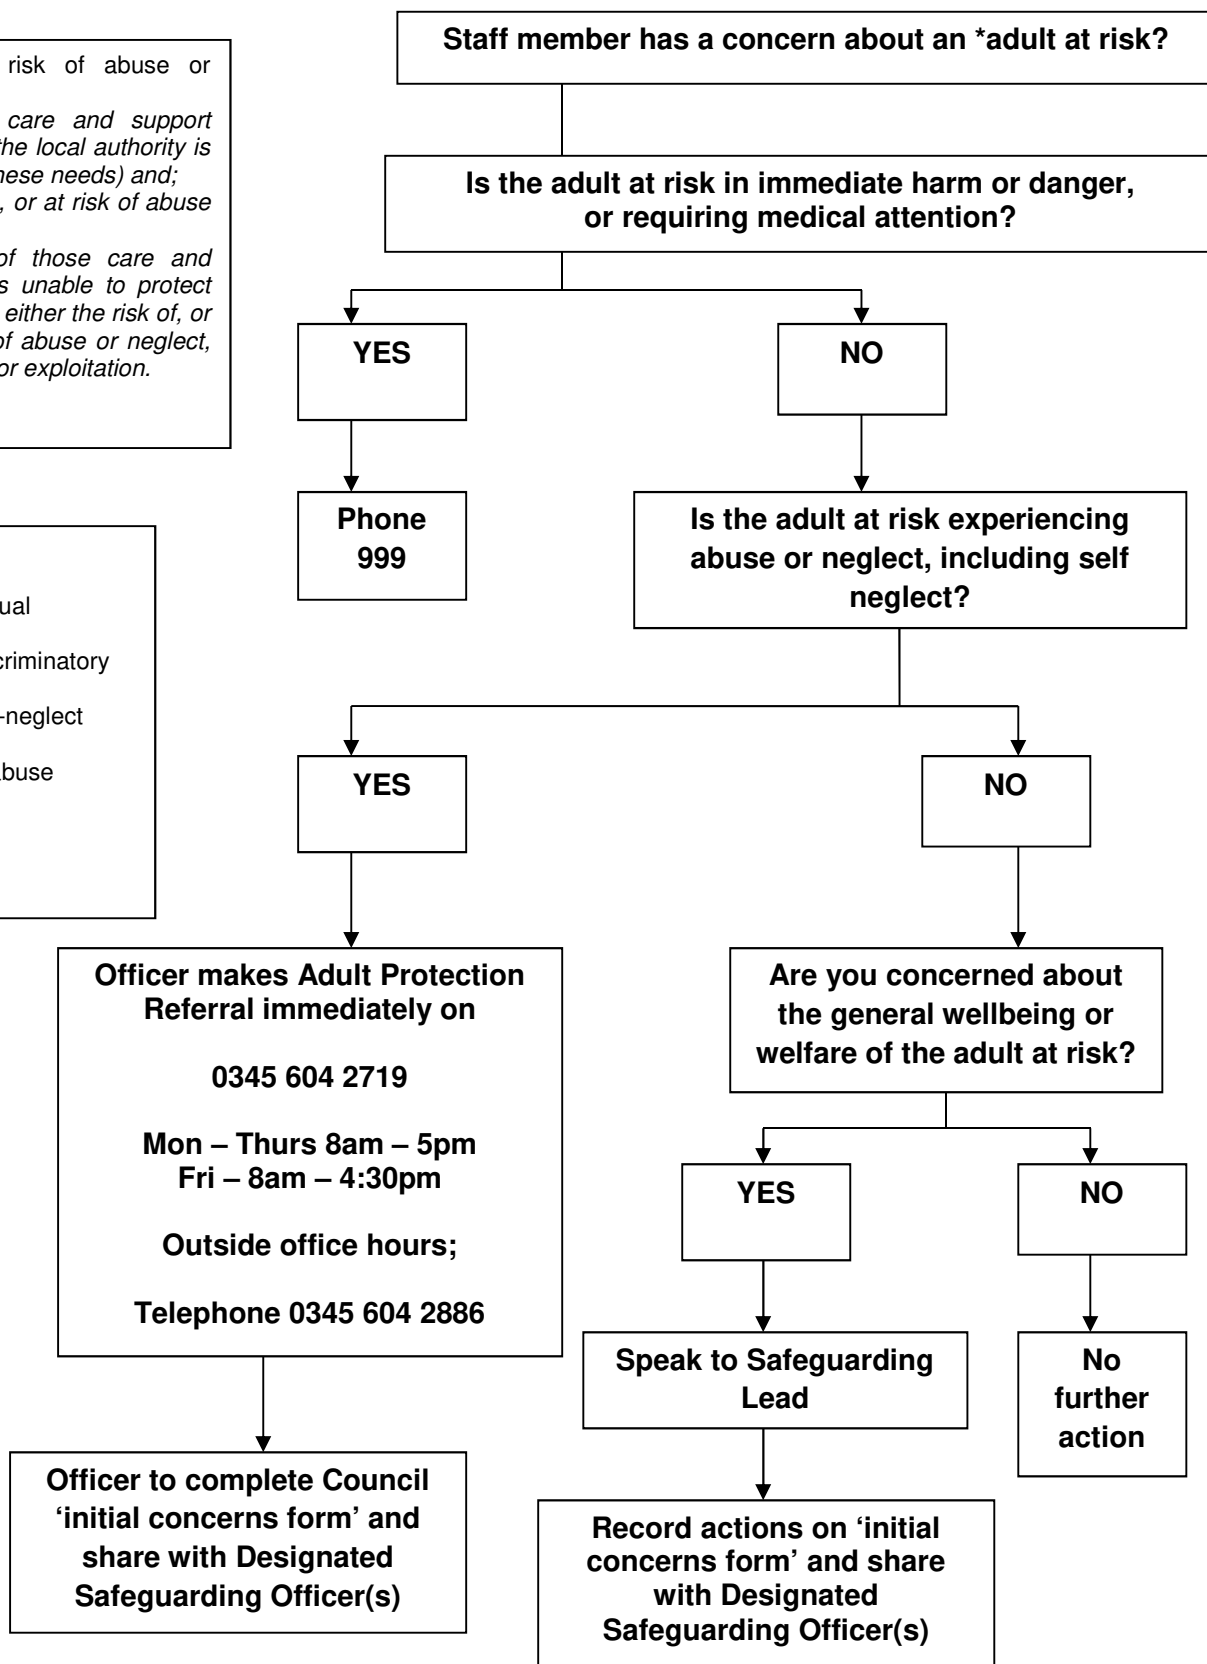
risk of abuse or

care and support the local authority is these needs) and; , or at risk of abuse

of those care and s unable to protect either the risk of, or of abuse or neglect, or exploitation.

ual

criminatory

-neglect

buse

Staff member has a concern about an *adult at risk?

Is the adult at risk in immediate harm or danger, or requiring medical attention?

YES

NO

Phone 999

Is the adult at risk experiencing abuse or neglect, including self neglect?

YES

NO

Officer makes Adult Protection Referral immediately on

0345 604 2719

Mon – Thurs 8am – 5pm
Fri – 8am – 4:30pm

Outside office hours;

Telephone 0345 604 2886

Are you concerned about the general wellbeing or welfare of the adult at risk?

YES

NO

Speak to Safeguarding Lead

No further action

Officer to complete Council 'initial concerns form' and share with Designated Safeguarding Officer(s)

Record actions on 'initial concerns form' and share with Designated Safeguarding Officer(s)